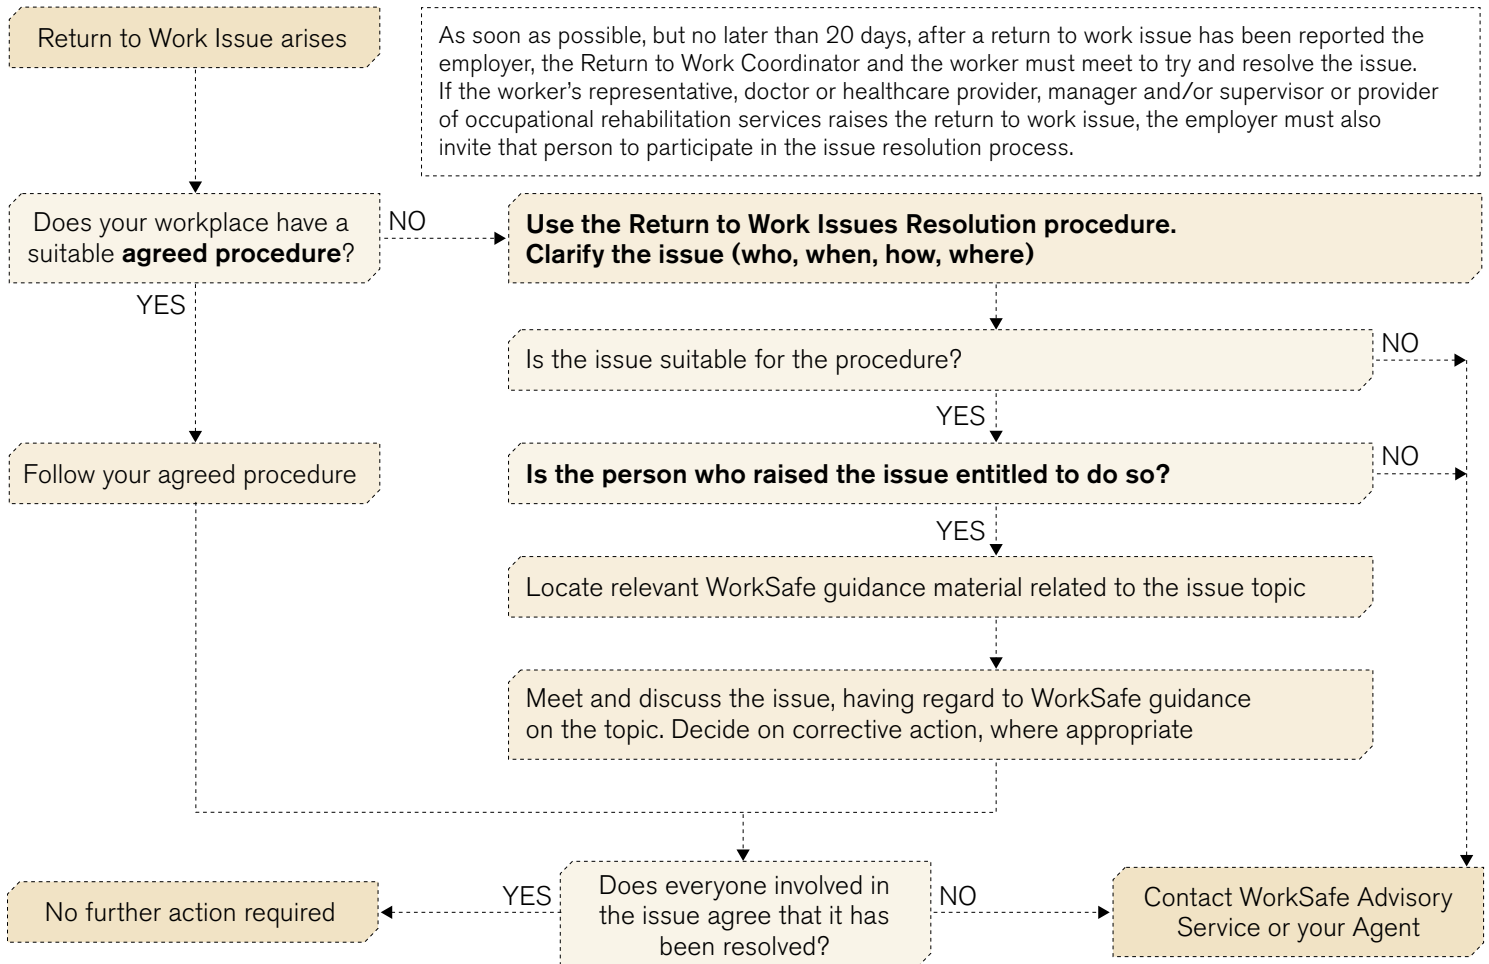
Return to Work Issue arises

As soon as possible, but no later than 20 days, after a return to work issue has been reported the employer, the Return to Work Coordinator and the worker must meet to try and resolve the issue. If the worker's representative, doctor or healthcare provider, manager and/or supervisor or provider of occupational rehabilitation services raises the return to work issue, the employer must also invite that person to participate in the issue resolution process.

Does your workplace have a suitable **agreed procedure**?

NO

**Use the Return to Work Issues Resolution procedure. Clarify the issue (who, when, how, where)**

YES

Is the issue suitable for the procedure?

NO

YES

Follow your agreed procedure

**Is the person who raised the issue entitled to do so?**

NO

YES

Locate relevant WorkSafe guidance material related to the issue topic

Meet and discuss the issue, having regard to WorkSafe guidance on the topic. Decide on corrective action, where appropriate

No further action required

YES

Does everyone involved in the issue agree that it has been resolved?

NO

Contact WorkSafe Advisory Service or your Agent